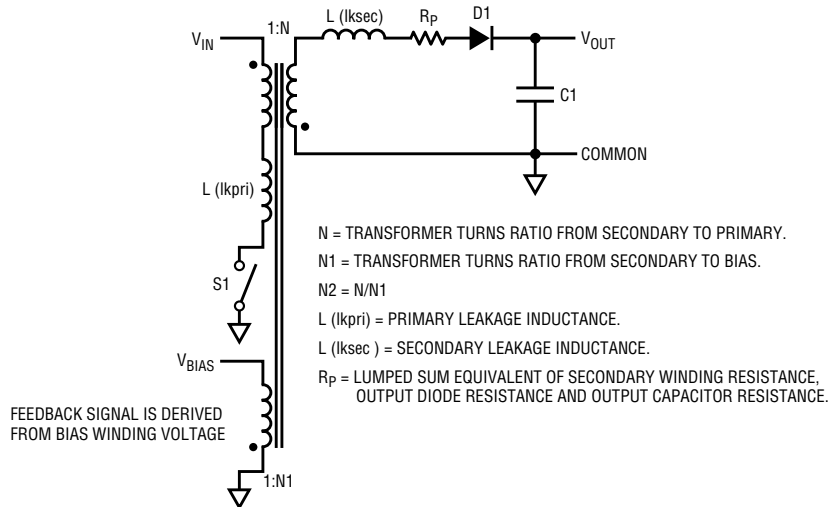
$V_{IN}$

1:N

L (lksec)

$R_P$

D1

$V_{OUT}$

C1

COMMON

L (lkpri)

S1

$V_{BIAS}$

FEEDBACK SIGNAL IS DERIVED FROM BIAS WINDING VOLTAGE

1:N1

N = TRANSFORMER TURNS RATIO FROM SECONDARY TO PRIMARY.

N1 = TRANSFORMER TURNS RATIO FROM SECONDARY TO BIAS.

N2 = N/N1

L (lkpri) = PRIMARY LEAKAGE INDUCTANCE.

L (lksec ) = SECONDARY LEAKAGE INDUCTANCE.

$R_P$ = LUMPED SUM EQUIVALENT OF SECONDARY WINDING RESISTANCE, OUTPUT DIODE RESISTANCE AND OUTPUT CAPACITOR RESISTANCE.